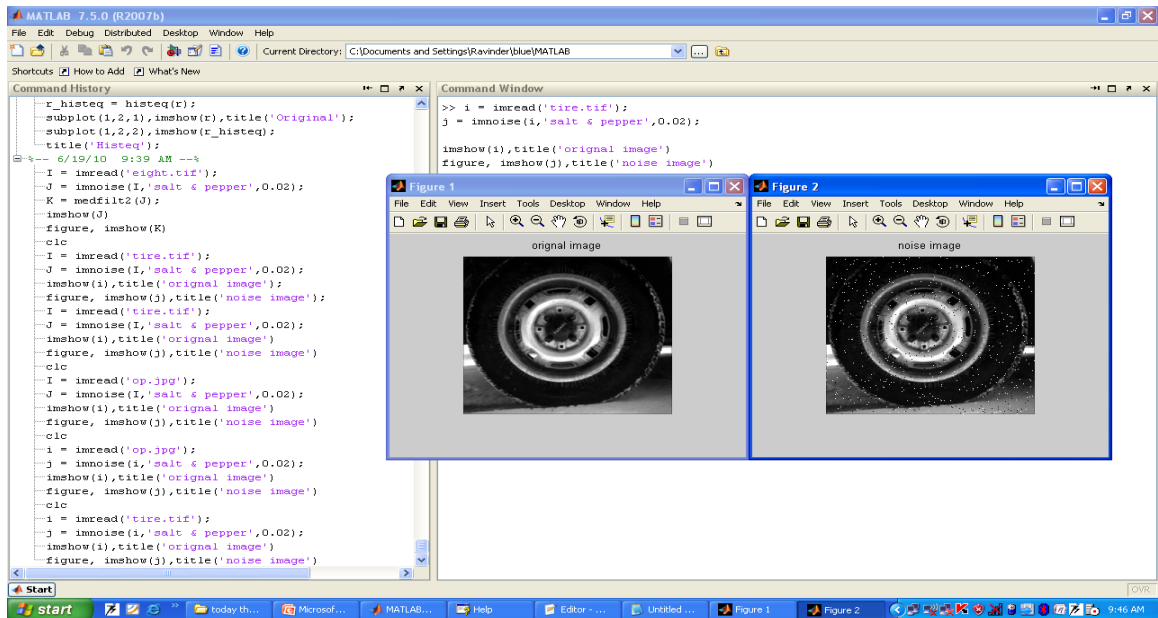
MATLAB 7.5.0 (R2007b)

File Edit Debug Distributed Desktop Window Help

Current Directory: C:\Documents and Settings\Ravinder\blue\MATLAB

Shortcuts How to Add What's New

Command History

r_histeq = histeq(r);
subplot(1,2,1),imshow(r),title('Original');
subplot(1,2,2),imshow(r_histeq);
title('Histeq');
%-- 6/19/10 9:39 AM --%
I = imread('eight.tif');
J = imnoise(I,'salt & pepper',0.02);
K = medfilt2(J);
imshow(J)
figure, imshow(K)
clc
I = imread('tire.tif');
J = imnoise(I,'salt & pepper',0.02);
imshow(i),title('orignal image');
figure, imshow(j),title('noise image');
I = imread('tire.tif');
J = imnoise(I,'salt & pepper',0.02);
imshow(i),title('orignal image')
figure, imshow(j),title('noise image')
clc
I = imread('op.jpg');
J = imnoise(I,'salt & pepper',0.02);
imshow(i),title('orignal image')
figure, imshow(j),title('noise image')
clc
i = imread('op.jpg');
j = imnoise(i,'salt & pepper',0.02);
imshow(i),title('orignal image')
figure, imshow(j),title('noise image')
clc
i = imread('tire.tif');
j = imnoise(i,'salt & pepper',0.02);
imshow(i),title('orignal image')
figure, imshow(j),title('noise image')

Command Window

>> i = imread('tire.tif');
j = imnoise(i,'salt & pepper',0.02);

imshow(i),title('orignal image')
figure, imshow(j),title('noise image')

Figure 1
File Edit View Insert Tools Desktop Window Help
orignal image

Figure 2
File Edit View Insert Tools Desktop Window Help
noise image

Start
OVR

start | today th... | Microsof... | MATLAB... | Help | Editor - ... | Untitled ... | Figure 1 | Figure 2 | 9:46 AM